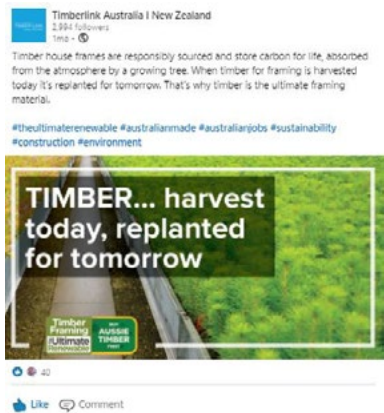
Timberlink Australia I New Zealand
2,994 followers
1mo •

Timber house frames are responsibly sourced and store carbon for life, absorbed from the atmosphere by a growing tree. When timber for framing is harvested today it's replanted for tomorrow. That's why timber is the ultimate framing material.

#theultimaterenewable #australianmade #australianjobs #sustainability #construction #environment

TIMBER... harvest today, replanted for tomorrow

Timber Framing #Ultimate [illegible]

BUY AUSSIE TIMBER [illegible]

40

Like Comment